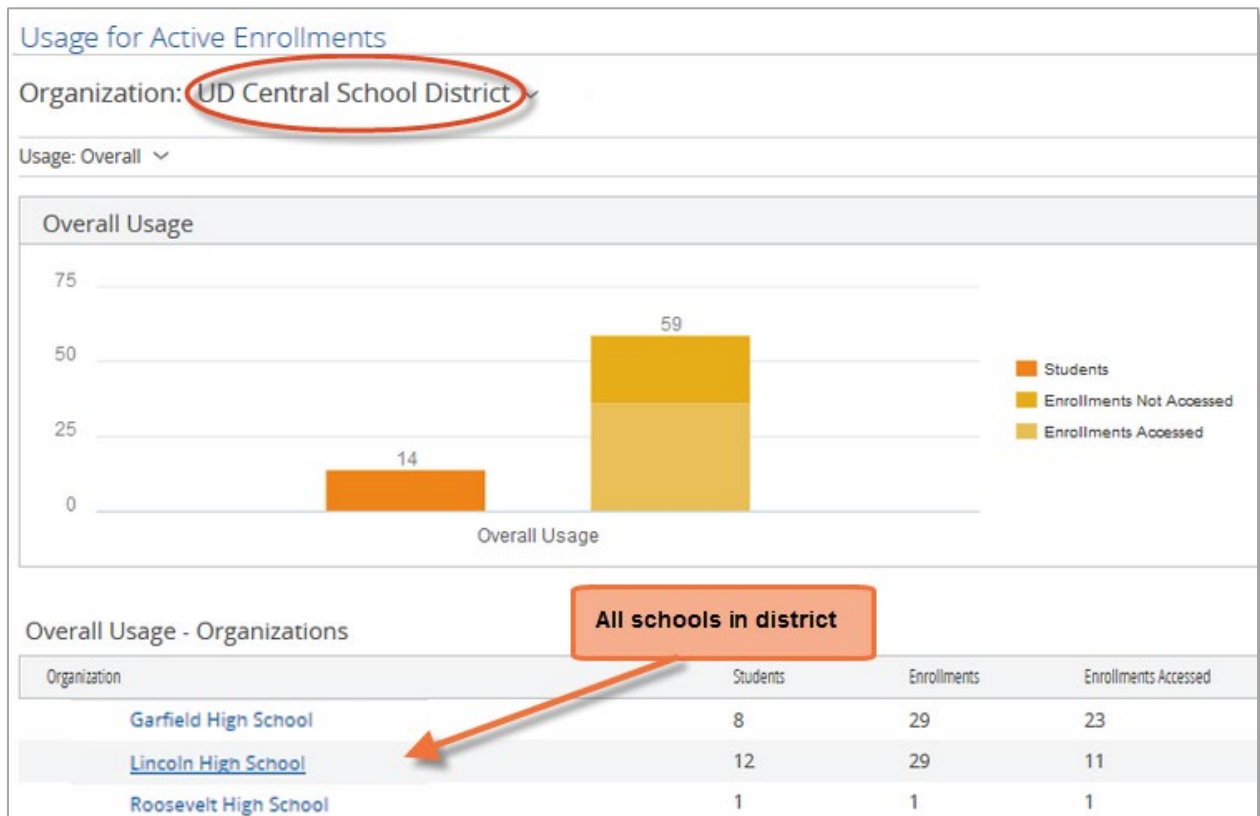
Usage for Active Enrollments

Organization: UD Central School District

Usage: Overall

Overall Usage

75
50
25
0

59
14

Overall Usage

Students
Enrollments Not Accessed
Enrollments Accessed

All schools in district

Overall Usage - Organizations

| Organization | Students | Enrollments | Enrollments Accessed |
|---|---|---|---|
| Garfield High School | 8 | 29 | 23 |
| Lincoln High School | 12 | 29 | 11 |
| Roosevelt High School | 1 | 1 | 1 |